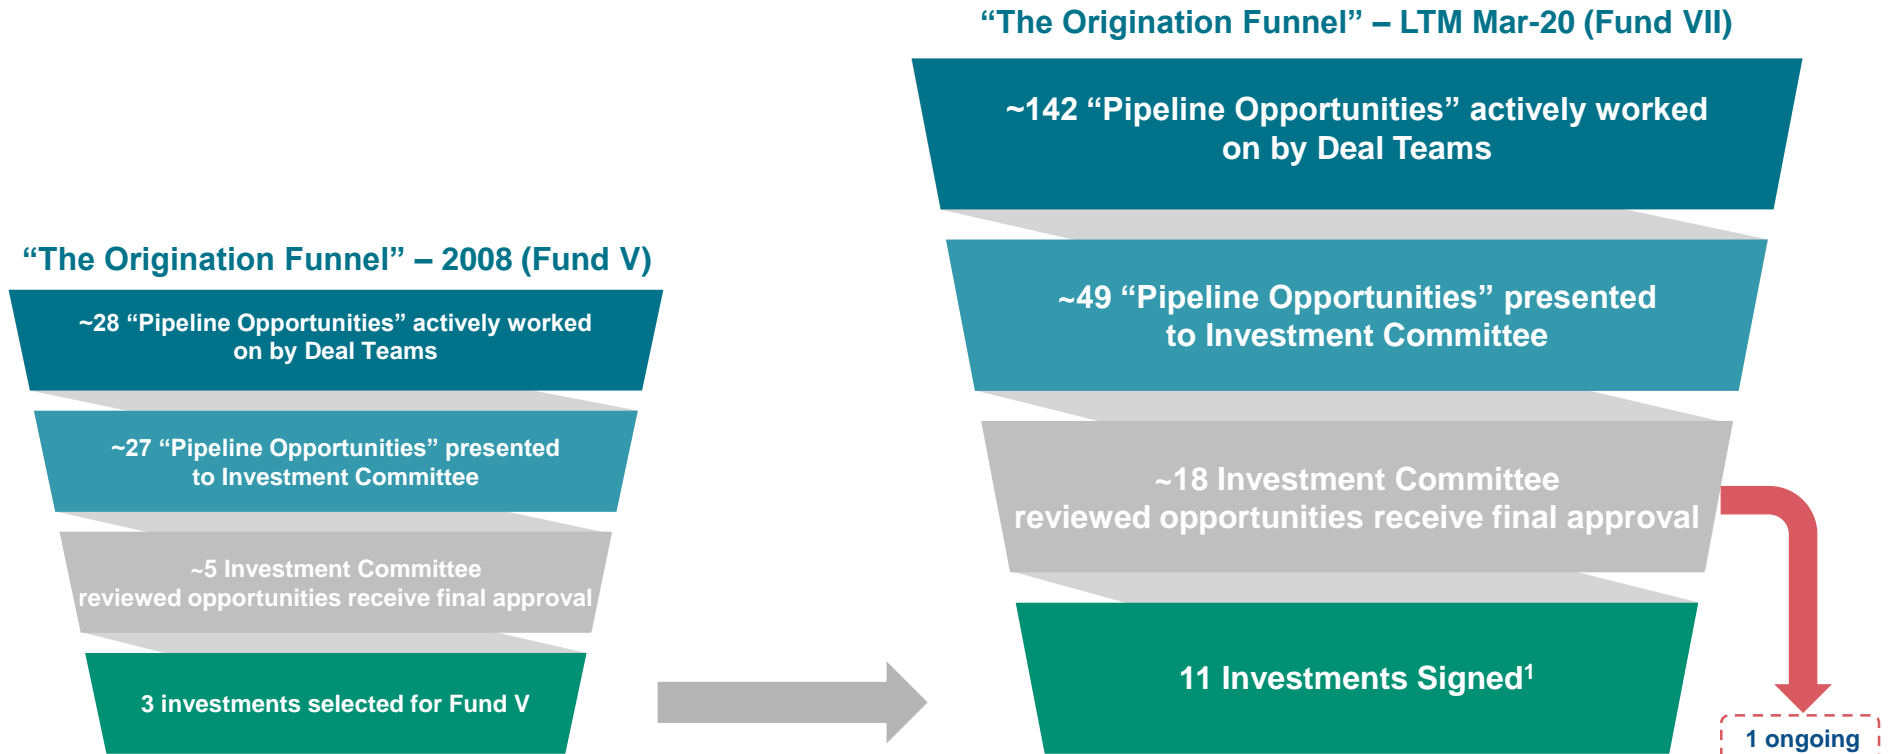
“The Origination Funnel” – 2008 (Fund V)

~28 “Pipeline Opportunities” actively worked on by Deal Teams

~27 “Pipeline Opportunities” presented to Investment Committee

~5 Investment Committee reviewed opportunities receive final approval

3 investments selected for Fund V

“The Origination Funnel” – LTM Mar-20 (Fund VII)

~142 “Pipeline Opportunities” actively worked on by Deal Teams

~49 “Pipeline Opportunities” presented to Investment Committee

~18 Investment Committee reviewed opportunities receive final approval

11 Investments Signed$^1$

1 ongoing